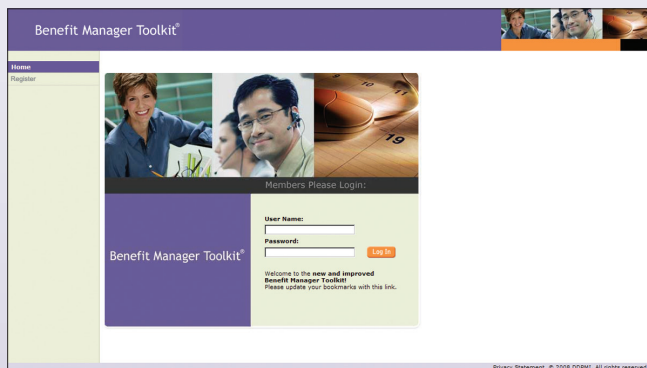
Benefit Manager Toolkit®

Home
Register

Members Please Login:

Benefit Manager Toolkit®

User Name:

Password:

Log In

Welcome to the **new and improved Benefit Manager Toolkit!**
Please update your bookmarks with this link.

Privacy Statement © 2008 DDRMI. All rights reserved